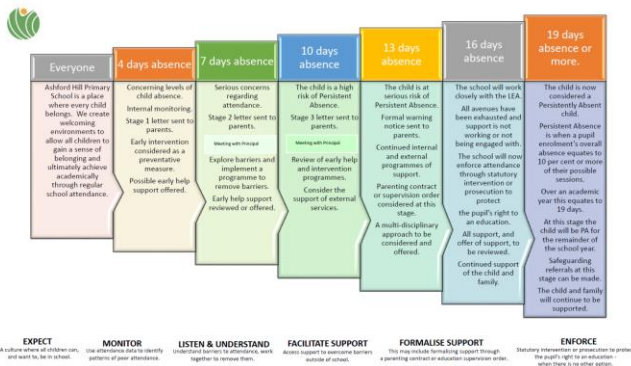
Everyone

Ashford Hill Primary School is a place where every child belongs. We create welcoming environments to allow all children to gain a sense of belonging and ultimately achieve academically through regular school attendance.

4 days absence

Concerning levels of child absence.

Internal monitoring.

Stage 1 letter sent to parents.

Early intervention considered as a preventative measure.

Possible early help support offered.

7 days absence

Serious concerns regarding attendance.

Stage 2 letter sent to parents.

Meeting with Parents

Explore barriers and implement a programme to remove barriers.

Early help support reviewed or offered.

10 days absence

The child is a high risk of Persistent Absence.

Stage 3 letter sent to parents.

Meeting with Parents

Review of early help and intervention programmes.

Consider the support of external services.

13 days absence

The child is at serious risk of Persistent Absence.

Formal warning notice sent to parents.

Continued internal and external programmes of support.

Parenting contract or supervision order considered at this stage.

A multi-disciplinary approach to be considered and offered.

16 days absence

The school will work closely with the LEA.

All avenues have been exhausted and support is not working or not being engaged with.

The school will now enforce attendance through statutory intervention or prosecution to protect the pupil's right to an education.

All support, and offer of support, to be reviewed.

Continued support of the child and family.

19 days absence or more.

The child is now considered a Persistently Absent child.

Persistent Absence is when a pupil enrolment's overall absence equates to 10 per cent or more of their possible sessions.

Over an academic year this equates to 19 days.

At this stage the child will be PA for the remainder of the school year.

Safeguarding referrals at this stage can be made.

The child and family will continue to be supported.

EXPECT
A culture where all children can, and want to, be in school.

MONITOR
Use attendance data to identify patterns of poor attendance.

LISTEN & UNDERSTAND
Understand barriers to attendance, work together to remove them.

FACILITATE SUPPORT
Access support to overcome barriers outside of school.

FORMALISE SUPPORT
This may include formalising support through a parenting contract or education supervision order.

ENFORCE
Statutory intervention or prosecution to protect the pupil's right to an education - when there is no other option.